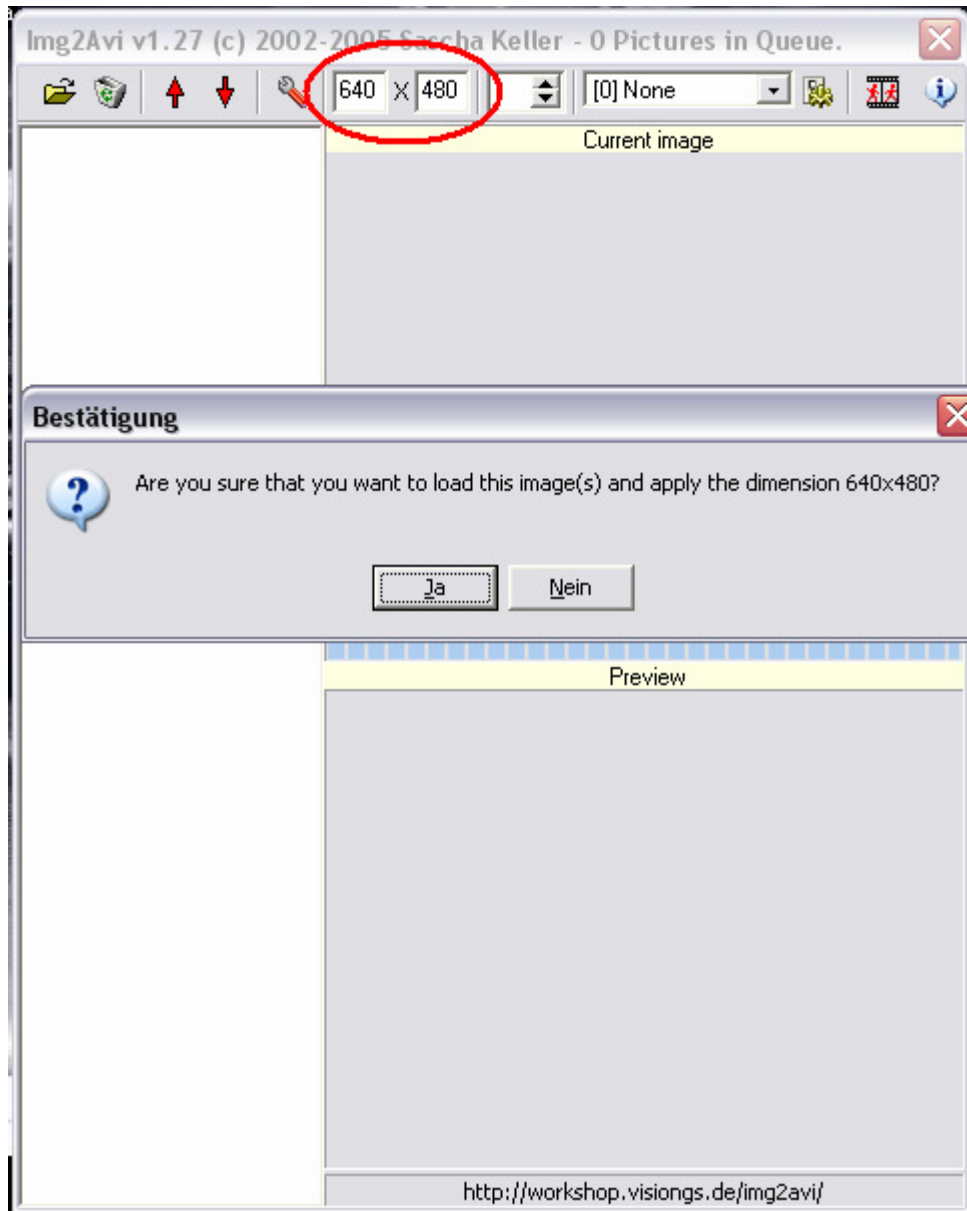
Img2Avi v1.27 (c) 2002-2005 Sascha Keller - 0 Pictures in Queue.

640 X 480

[0] None

Current image

Bestätigung

Are you sure that you want to load this image(s) and apply the dimension 640x480?

Ja

Nein

Preview

http://workshop.visiongs.de/img2avi/